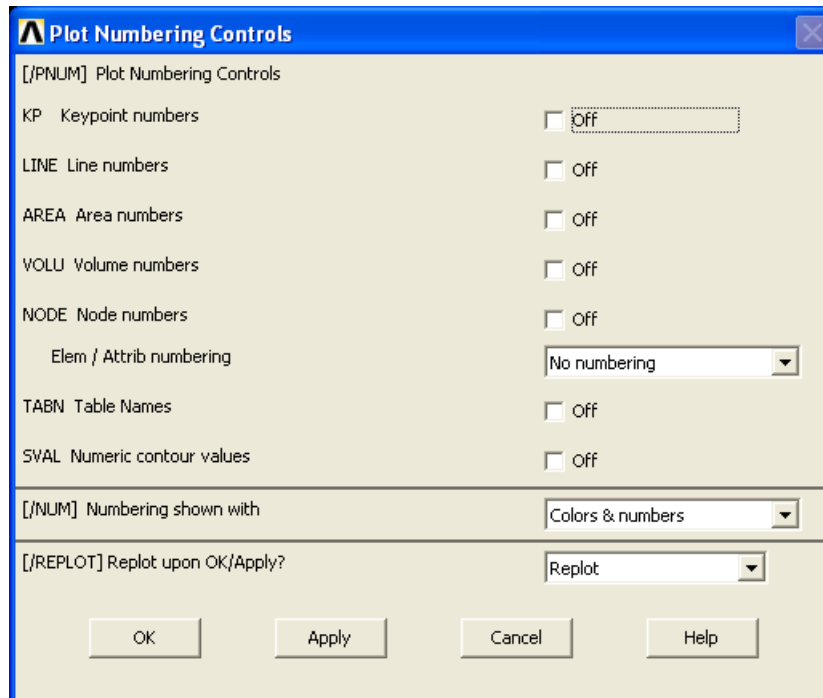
Plot Numbering Controls

[/PNUM] Plot Numbering Controls

KP Keypoint numbers Off

LINE Line numbers Off

AREA Area numbers Off

VOLU Volume numbers Off

NODE Node numbers Off

Elem / Attrib numbering No numbering

TABN Table Names Off

SVAL Numeric contour values Off

[/NUM] Numbering shown with Colors & numbers

[/REPLOT] Replot upon OK/Apply? Replot

OK Apply Cancel Help